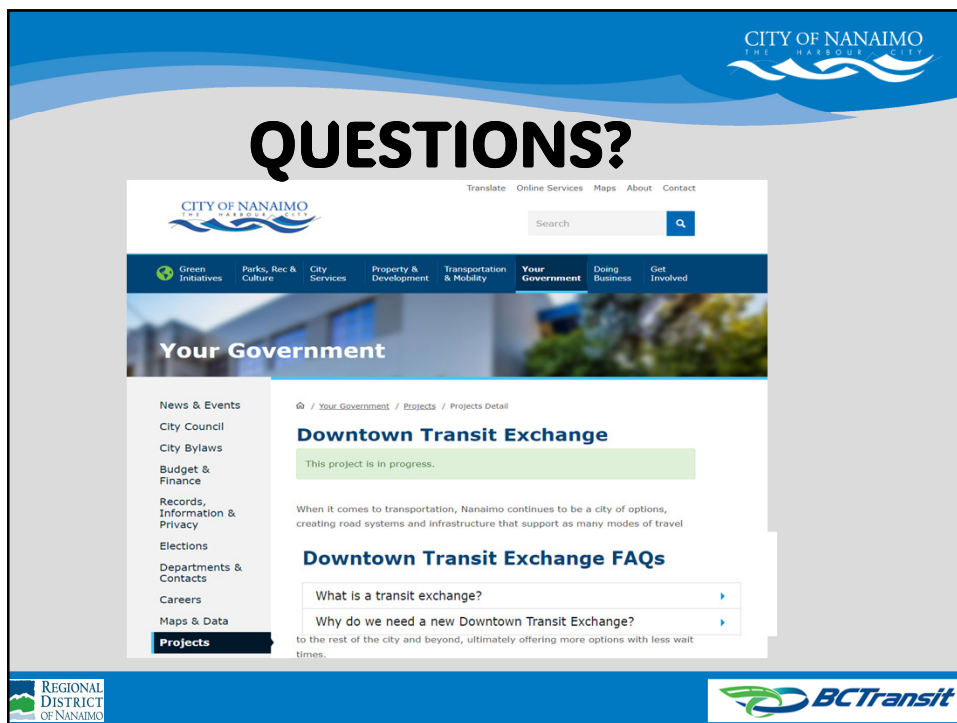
CITY OF NANAIMO
THE HARBOUR CITY

QUESTIONS?

Translate Online Services Maps About Contact

CITY OF NANAIMO
THE HARBOUR CITY

Search

Green Initiatives | Parks, Rec & Culture | City Services | Property & Development | Transportation & Mobility | Your Government | Doing Business | Get Involved

Your Government

News & Events
City Council
City Bylaws
Budget & Finance
Records, Information & Privacy
Elections
Departments & Contacts
Careers
Maps & Data
Projects

/ Your Government / Projects / Projects Detail

Downtown Transit Exchange

This project is in progress.

When it comes to transportation, Nanaimo continues to be a city of options, creating road systems and infrastructure that support as many modes of travel

Downtown Transit Exchange FAQs

What is a transit exchange?

Why do we need a new Downtown Transit Exchange?

to the rest of the city and beyond, ultimately offering more options with less wait times.

REGIONAL DISTRICT OF NANAIMO

BCTransit